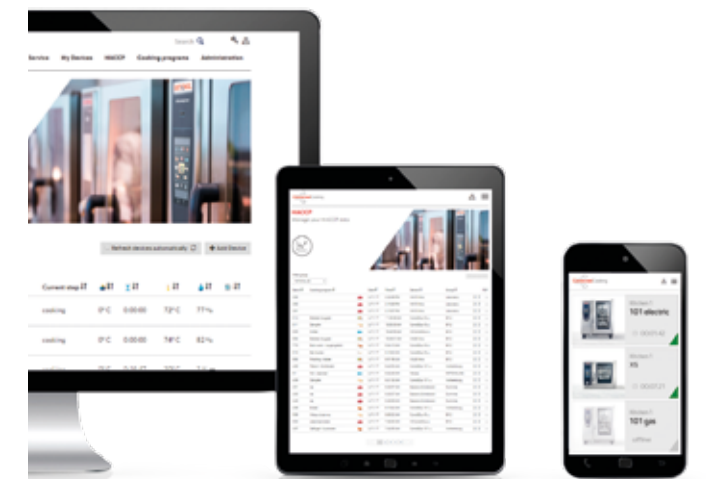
Search

Service My Devices HACCP Cooking programs Administration

Refresh devices automatically

Add Device

Current step

cooking 0°C 0:00:00 72°C 77 %

cooking 0°C 0:00:00 74°C 82 %

HACCP

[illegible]

101 electric

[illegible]

101 gas

offline